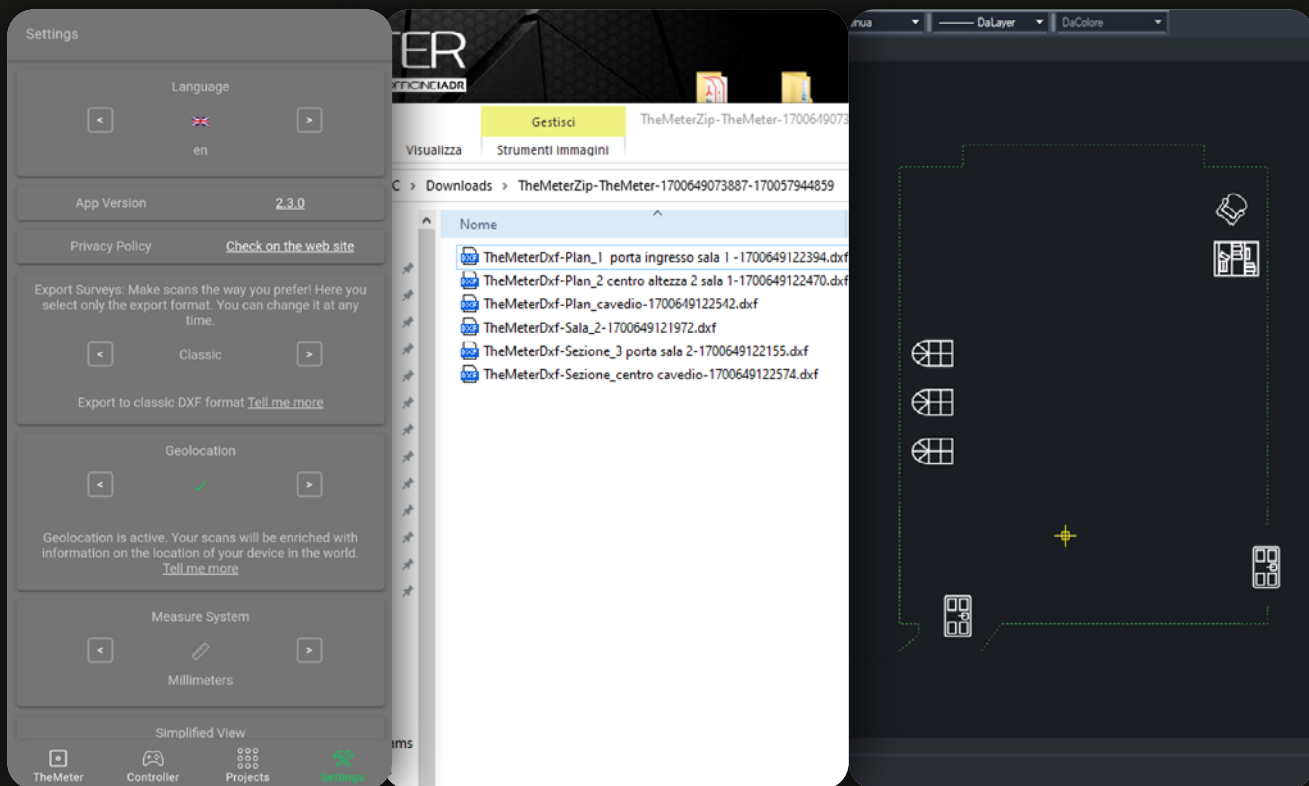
Settings

Language

<

>

en

App Version 2.3.0

Privacy Policy Check on the web site

Export Surveys: Make scans the way you prefer! Here you select only the export format. You can change it at any time.

<

Classic

>

Export to classic DXF format Tell me more

Geolocation

<

✓

>

Geolocation is active. Your scans will be enriched with information on the location of your device in the world. Tell me more

Measure System

<

>

Millimeters

Simplified View

TheMeter Controller Projects Settings

TER

OFFICINEADR

Gestisci

TheMeterZip-TheMeter-1700649073

Visualizza

Strumenti immagini

C > Downloads > TheMeterZip-TheMeter-1700649073887-170057944859

Nome

TheMeterDxf-Plan_1 porta ingresso sala 1 -1700649122394.dxf
TheMeterDxf-Plan_2 centro altezza 2 sala 1-1700649122470.dxf
TheMeterDxf-Plan_cavedio-1700649122542.dxf
TheMeterDxf-Sala_2-1700649121972.dxf
TheMeterDxf-Sezione_3 porta sala 2-1700649122155.dxf
TheMeterDxf-Sezione_centro cavedio-1700649122574.dxf

ams

inua

DaLayer

DaColore